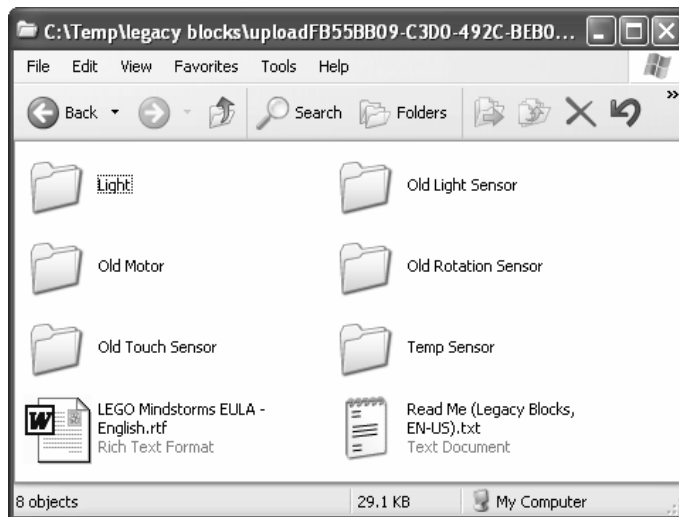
C:\Temp\legacy blocks\uploadFB55BB09-C3D0-492C-BEB0...

File Edit View Favorites Tools Help

Back Search Folders

Light

Old Light Sensor

Old Motor

Old Rotation Sensor

Old Touch Sensor

Temp Sensor

LEGO Mindstorms EULA - English.rtf
Rich Text Format

Read Me (Legacy Blocks, EN-US).txt
Text Document

8 objects | 29.1 KB | My Computer